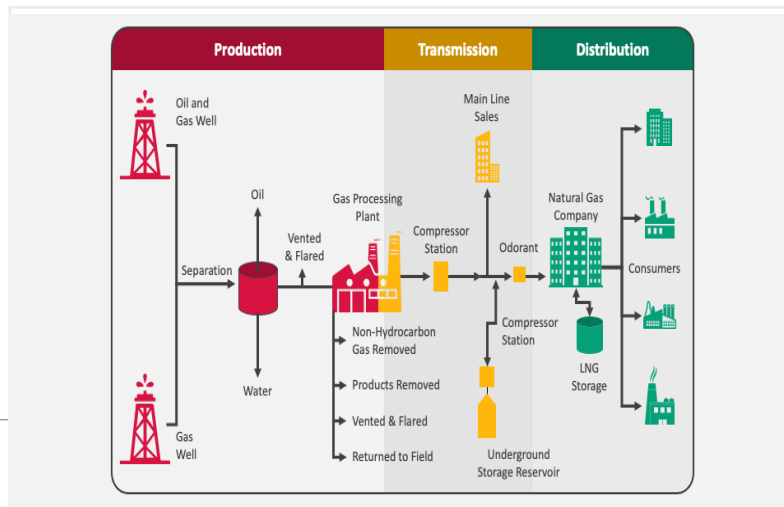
Production

Transmission

Distribution

Oil and Gas Well

Gas Well

Separation

Oil

Water

Vented & Flared

Gas Processing Plant

Non-Hydrocarbon Gas Removed

Products Removed

Vented & Flared

Returned to Field

Compressor Station

Main Line Sales

Odorant

Compressor Station

Underground Storage Reservoir

Natural Gas Company

LNG Storage

Consumers